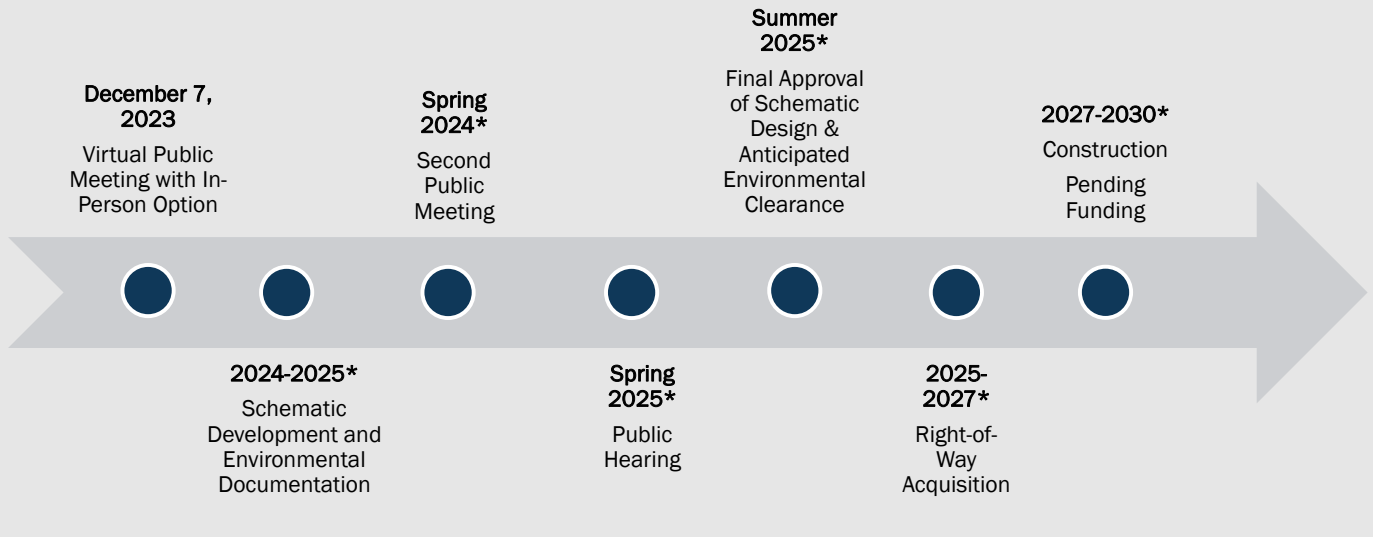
December 7, 2023

Virtual Public Meeting with In-Person Option

2024-2025*

Schematic Development and Environmental Documentation

Spring 2024*

Second Public Meeting

Spring 2025*

Public Hearing

Summer 2025*

Final Approval of Schematic Design & Anticipated Environmental Clearance

2025-2027*

Right-of-Way Acquisition

2027-2030*

Construction

Pending Funding